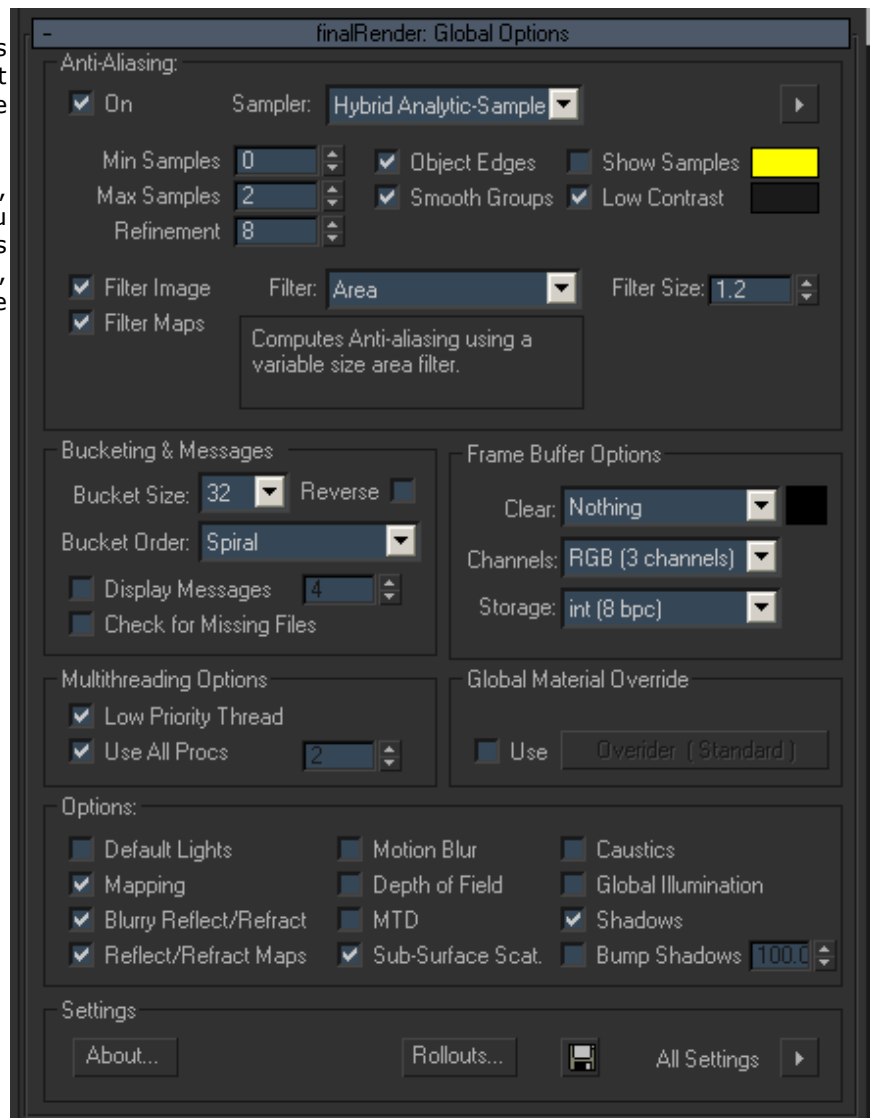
- finalRender: Global Options

Anti-Aliasing:
On Sampler: Hybrid Analytic-Sample
Min Samples 0 Object Edges Show Samples
Max Samples 2 Smooth Groups Low Contrast
Refinement 8
Filter Image Filter: Area Filter Size: 1.2
Filter Maps
Computes Anti-aliasing using a variable size area filter.

Bucketing & Messages
Bucket Size: 32 Reverse
Bucket Order: Spiral
Display Messages 4
Check for Missing Files

Frame Buffer Options
Clear: Nothing
Channels: RGB (3 channels)
Storage: int (8 bpc)

Multithreading Options
Low Priority Thread
Use All Procs 2

Global Material Override
Use Overider ( Standard )

Options:
Default Lights Motion Blur Caustics
Mapping Depth of Field Global Illumination
Blurry Reflect/Refract MTD Shadows
Reflect/Refract Maps Sub-Surface Scat. Bump Shadows 100.0

Settings
About... Rollouts... All Settings